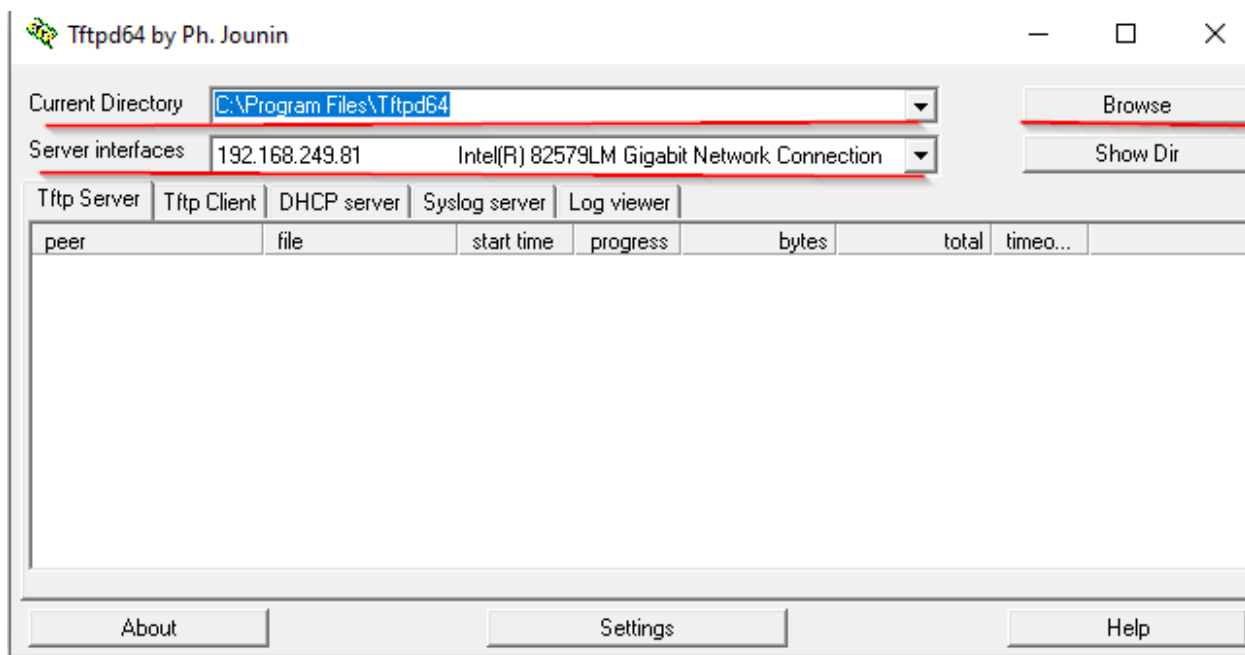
Tftpd64 by Ph. Jounin

Current Directory C:\Program Files\Tftpd64

Browse

Server interfaces 192.168.249.81 Intel(R) 82579LM Gigabit Network Connection

Show Dir

Tftp Server | Tftp Client | DHCP server | Syslog server | Log viewer

| peer | file | start time | progress | bytes | total | timeo... |
|---|---|---|---|---|---|---|

About

Settings

Help